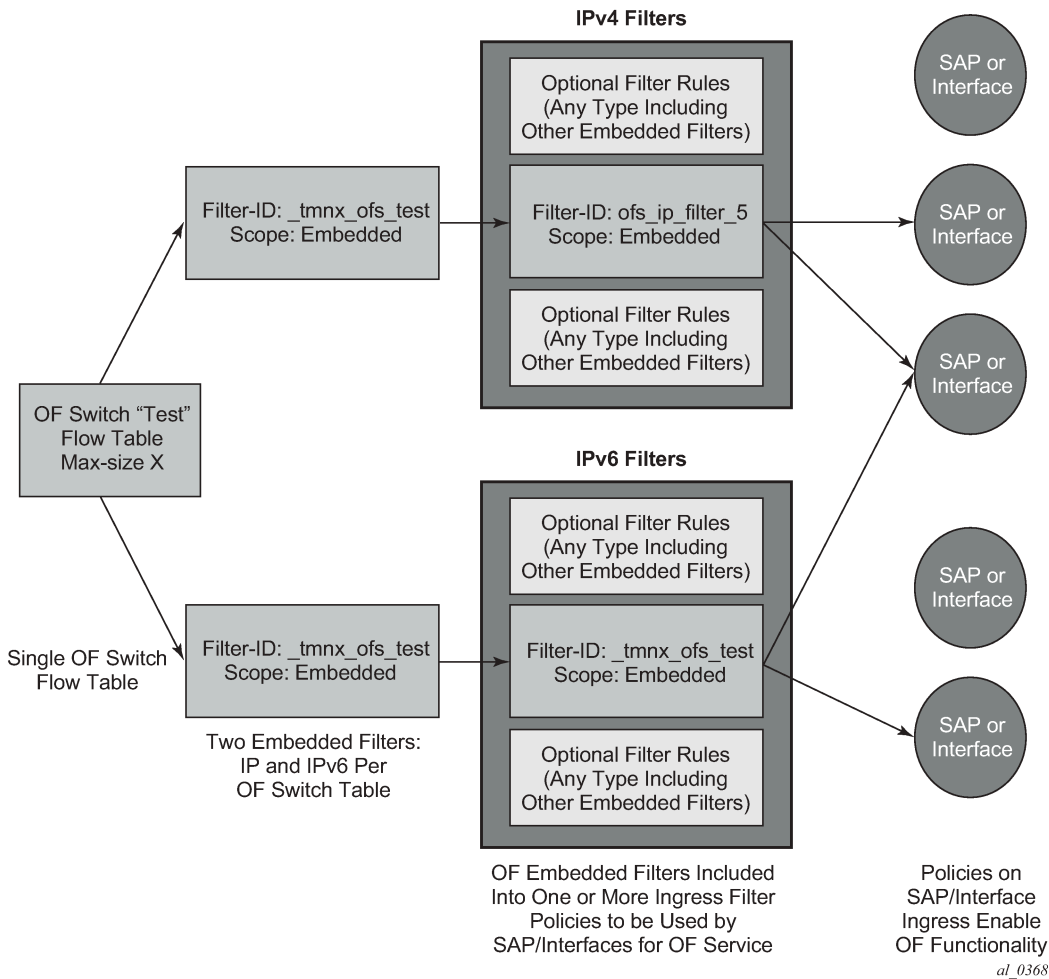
IPv4 Filters

SAP or Interface

Optional Filter Rules (Any Type Including Other Embedded Filters)

Filter-ID: _tmnx_ofs_test Scope: Embedded

Filter-ID: ofs_ip_filter_5 Scope: Embedded

SAP or Interface

Optional Filter Rules (Any Type Including Other Embedded Filters)

SAP or Interface

OF Switch “Test” Flow Table Max-size X

IPv6 Filters

Optional Filter Rules (Any Type Including Other Embedded Filters)

SAP or Interface

Single OF Switch Flow Table

Filter-ID: _tmnx_ofs_test Scope: Embedded

Filter-ID: _tmnx_ofs_test Scope: Embedded

SAP or Interface

Two Embedded Filters: IP and IPv6 Per OF Switch Table

Optional Filter Rules (Any Type Including Other Embedded Filters)

OF Embedded Filters Included Into One or More Ingress Filter Policies to be Used by SAP/Interfaces for OF Service

Policies on SAP/Interface Ingress Enable OF Functionality

al_0368